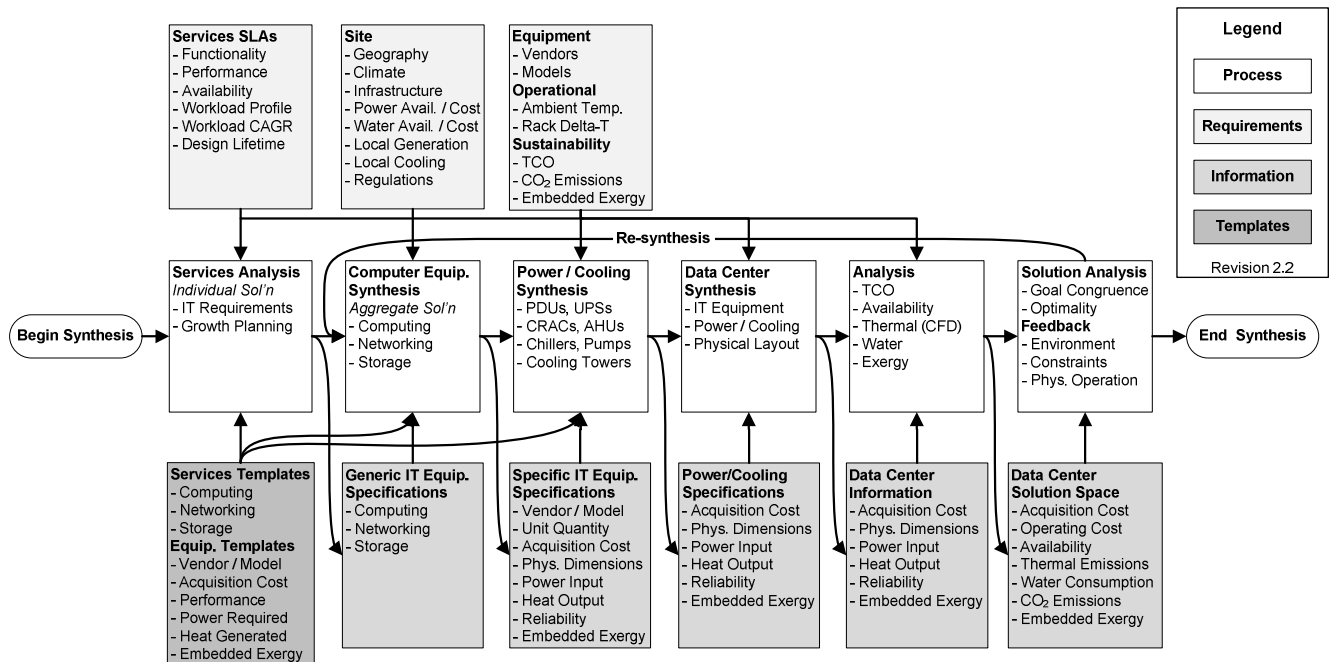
**Services SLAs**
- Functionality
- Performance
- Availability
- Workload Profile
- Workload CAGR
- Design Lifetime

**Site**
- Geography
- Climate
- Infrastructure
- Power Avail. / Cost
- Water Avail. / Cost
- Local Generation
- Local Cooling
- Regulations

**Equipment**
- Vendors
- Models
**Operational**
- Ambient Temp.
- Rack Delta-T
**Sustainability**
- TCO
- $CO_2$ Emissions
- Embedded Exergy

**Legend**
Process
Requirements
Information
Templates
Revision 2.2

Re-synthesis

Begin Synthesis

**Services Analysis**
*Individual Sol'n*
- IT Requirements
- Growth Planning

**Computer Equip. Synthesis**
*Aggregate Sol'n*
- Computing
- Networking
- Storage

**Power / Cooling Synthesis**
- PDUs, UPSs
- CRACs, AHUs
- Chillers, Pumps
- Cooling Towers

**Data Center Synthesis**
- IT Equipment
- Power / Cooling
- Physical Layout

**Analysis**
- TCO
- Availability
- Thermal (CFD)
- Water
- Exergy

**Solution Analysis**
- Goal Congruence
- Optimality
**Feedback**
- Environment
- Constraints
- Phys. Operation

End Synthesis

**Services Templates**
- Computing
- Networking
- Storage
**Equip. Templates**
- Vendor / Model
- Acquisition Cost
- Performance
- Power Required
- Heat Generated
- Embedded Exergy

**Generic IT Equip. Specifications**
- Computing
- Networking
- Storage

**Specific IT Equip. Specifications**
- Vendor / Model
- Unit Quantity
- Acquisition Cost
- Phys. Dimensions
- Power Input
- Heat Output
- Reliability
- Embedded Exergy

**Power/Cooling Specifications**
- Acquisition Cost
- Phys. Dimensions
- Power Input
- Heat Output
- Reliability
- Embedded Exergy

**Data Center Information**
- Acquisition Cost
- Phys. Dimensions
- Power Input
- Heat Output
- Reliability
- Embedded Exergy

**Data Center Solution Space**
- Acquisition Cost
- Operating Cost
- Availability
- Thermal Emissions
- Water Consumption
- $CO_2$ Emissions
- Embedded Exergy